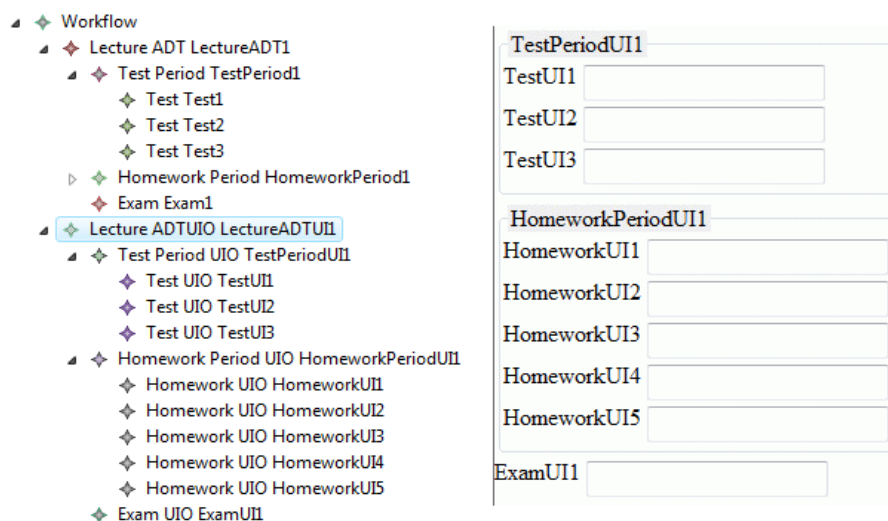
Workflow
Lecture ADT LectureADT1
Test Period TestPeriod1
Test Test1
Test Test2
Test Test3
Homework Period HomeworkPeriod1
Exam Exam1
Lecture ADTUIO LectureADTUI1
Test Period UIO TestPeriodUI1
Test UIO TestUI1
Test UIO TestUI2
Test UIO TestUI3
Homework Period UIO HomeworkPeriodUI1
Homework UIO HomeworkUI1
Homework UIO HomeworkUI2
Homework UIO HomeworkUI3
Homework UIO HomeworkUI4
Homework UIO HomeworkUI5
Exam UIO ExamUI1

TestPeriodUI1
TestUI1
TestUI2
TestUI3

HomeworkPeriodUI1
HomeworkUI1
HomeworkUI2
HomeworkUI3
HomeworkUI4
HomeworkUI5

ExamUI1